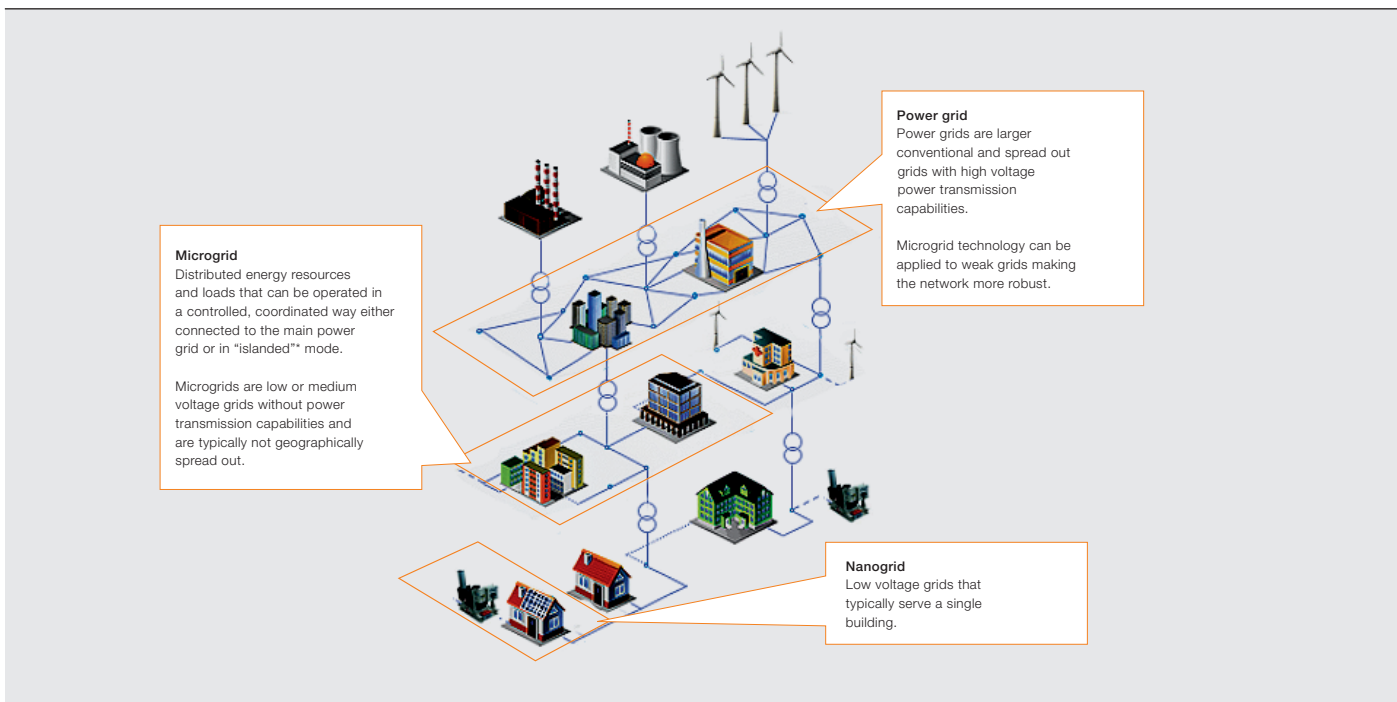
Power grid
Power grids are larger conventional and spread out grids with high voltage power transmission capabilities.

Microgrid technology can be applied to weak grids making the network more robust.

Microgrid
Distributed energy resources and loads that can be operated in a controlled, coordinated way either connected to the main power grid or in "islanded"* mode.

Microgrids are low or medium voltage grids without power transmission capabilities and are typically not geographically spread out.

Nanogrid
Low voltage grids that typically serve a single building.